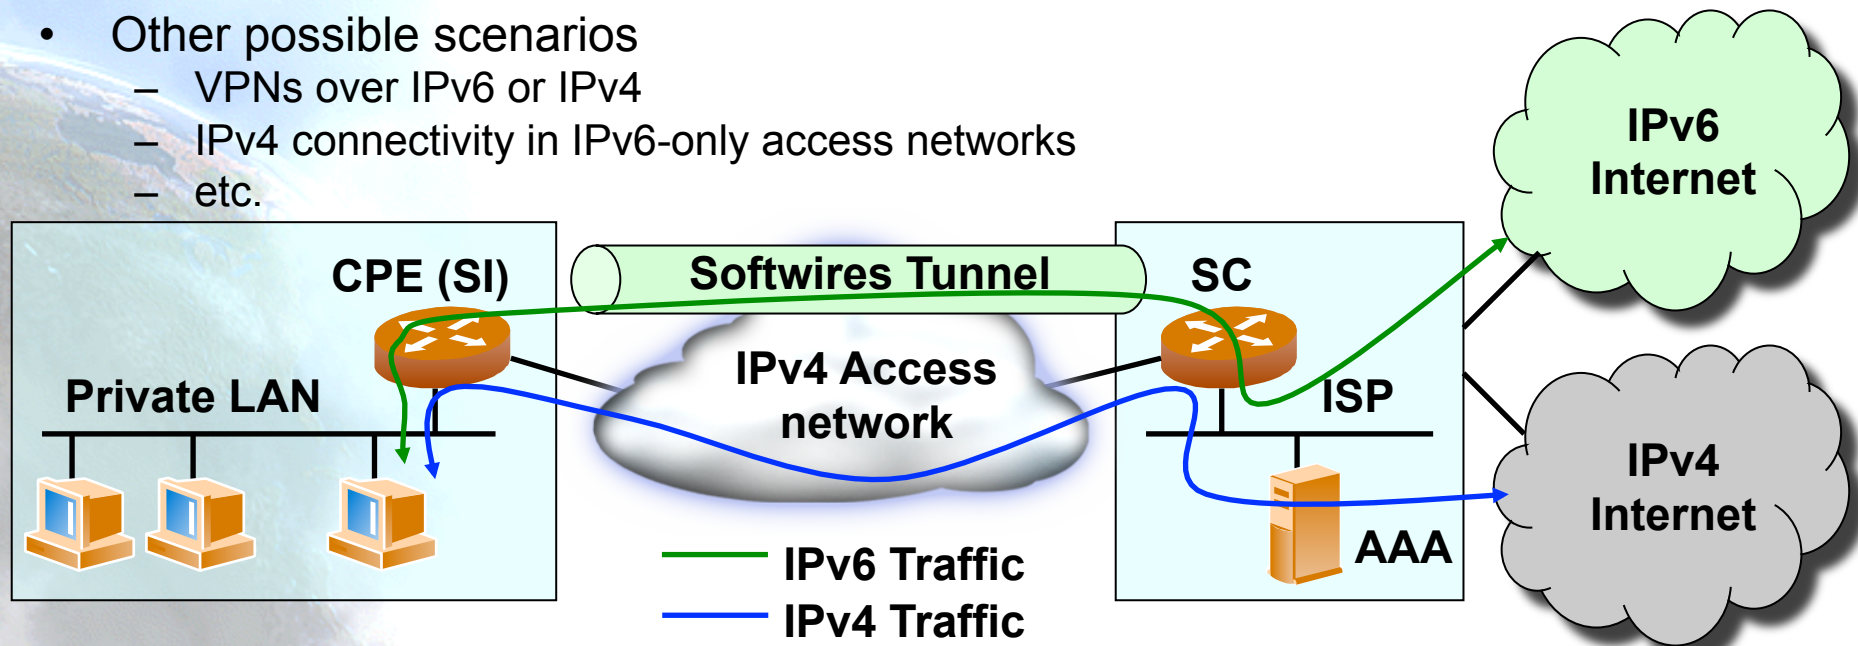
- Other possible scenarios
  - VPNs over IPv6 or IPv4
  - IPv4 connectivity in IPv6-only access networks
  - etc.

IPv6 Internet

CPE (SI)

Softwires Tunnel

SC

Private LAN

IPv4 Access network

ISP

IPv4 Internet

AAA

IPv6 Traffic

IPv4 Traffic